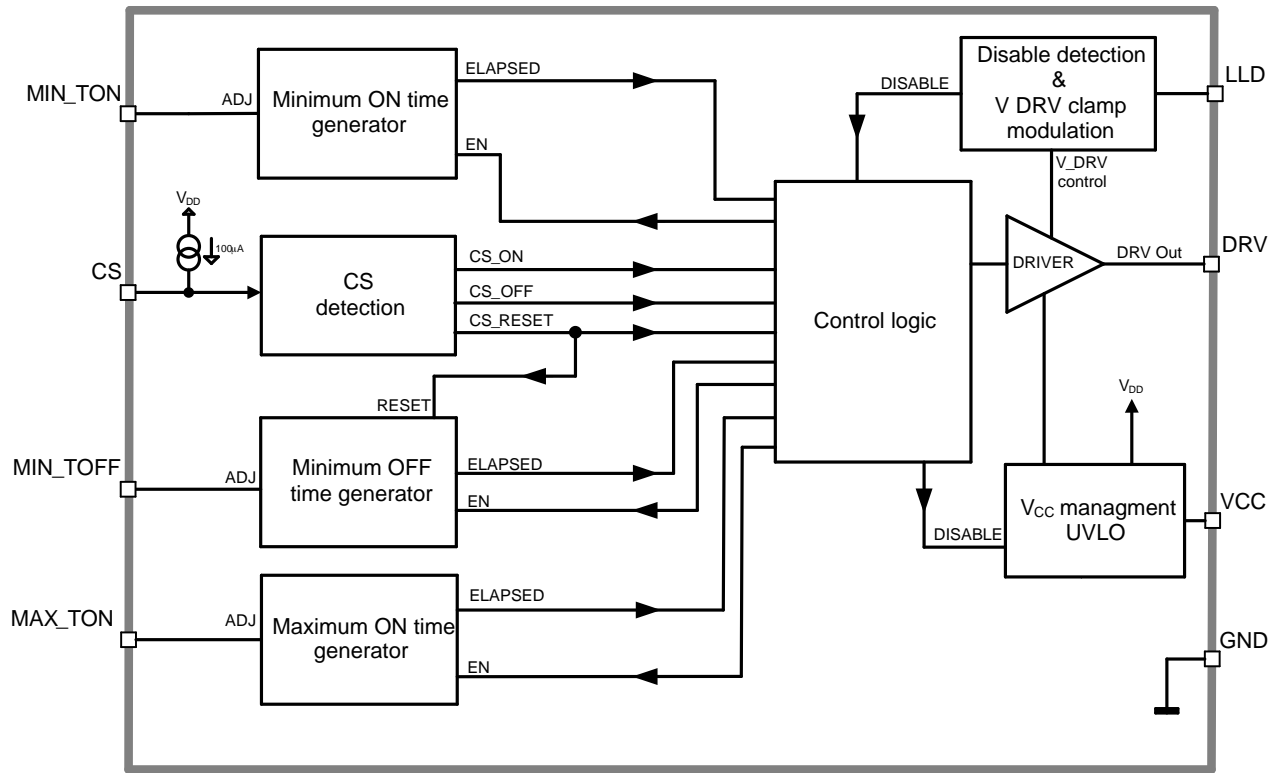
MIN_TON
ADJ
Minimum ON time generator
ELAPSED
EN
DISABLE
Disable detection & V DRV clamp modulation
LLD
V_DRV control
$V_{DD}$
100µA
CS
CS detection
CS_ON
CS_OFF
CS_RESET
Control logic
DRIVER
DRV Out
DRV
RESET
$V_{DD}$
MIN_TOFF
ADJ
Minimum OFF time generator
ELAPSED
EN
DISABLE
$V_{CC}$ managment UVLO
VCC
MAX_TON
ADJ
Maximum ON time generator
ELAPSED
EN
GND